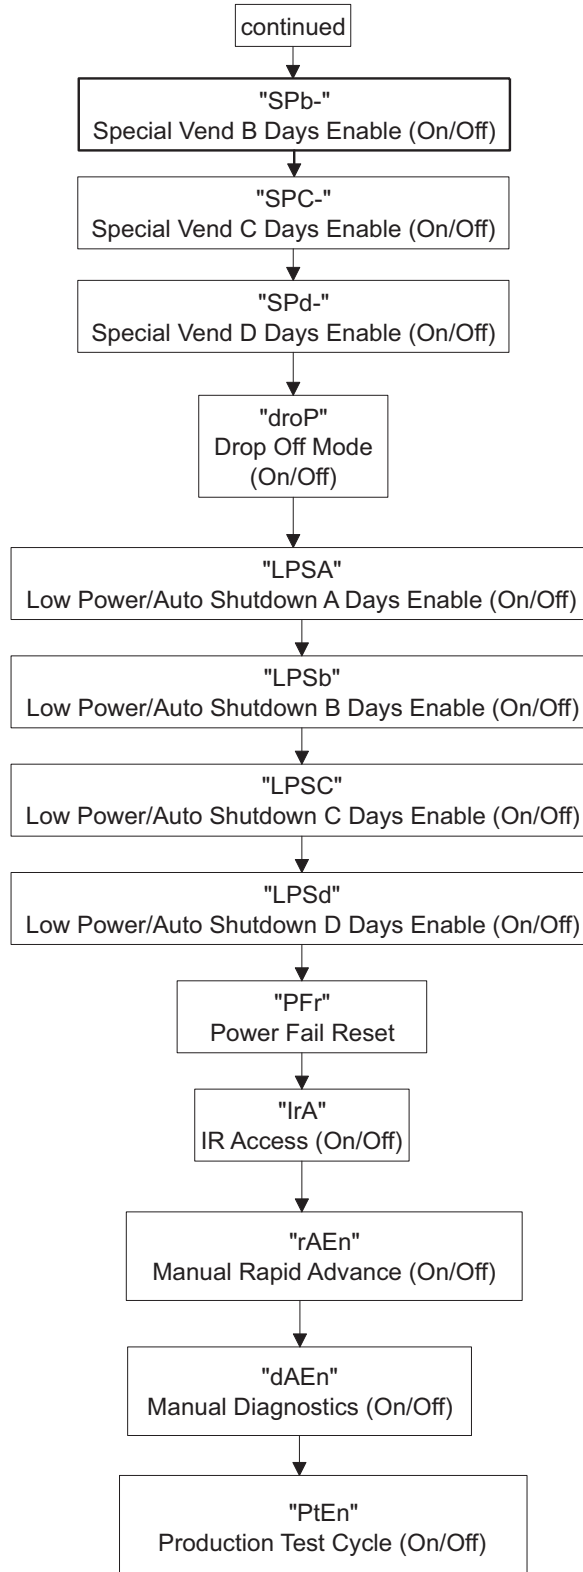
continued

"SPb-"
Special Vend B Days Enable (On/Off)

"SPC-"
Special Vend C Days Enable (On/Off)

"SPd-"
Special Vend D Days Enable (On/Off)

"droP"
Drop Off Mode
(On/Off)

"LPSA"
Low Power/Auto Shutdown A Days Enable (On/Off)

"LPSb"
Low Power/Auto Shutdown B Days Enable (On/Off)

"LPSC"
Low Power/Auto Shutdown C Days Enable (On/Off)

"LPSd"
Low Power/Auto Shutdown D Days Enable (On/Off)

"PFr"
Power Fail Reset

"IrA"
IR Access (On/Off)

"rAEn"
Manual Rapid Advance (On/Off)

"dAEn"
Manual Diagnostics (On/Off)

"PtEn"
Production Test Cycle (On/Off)